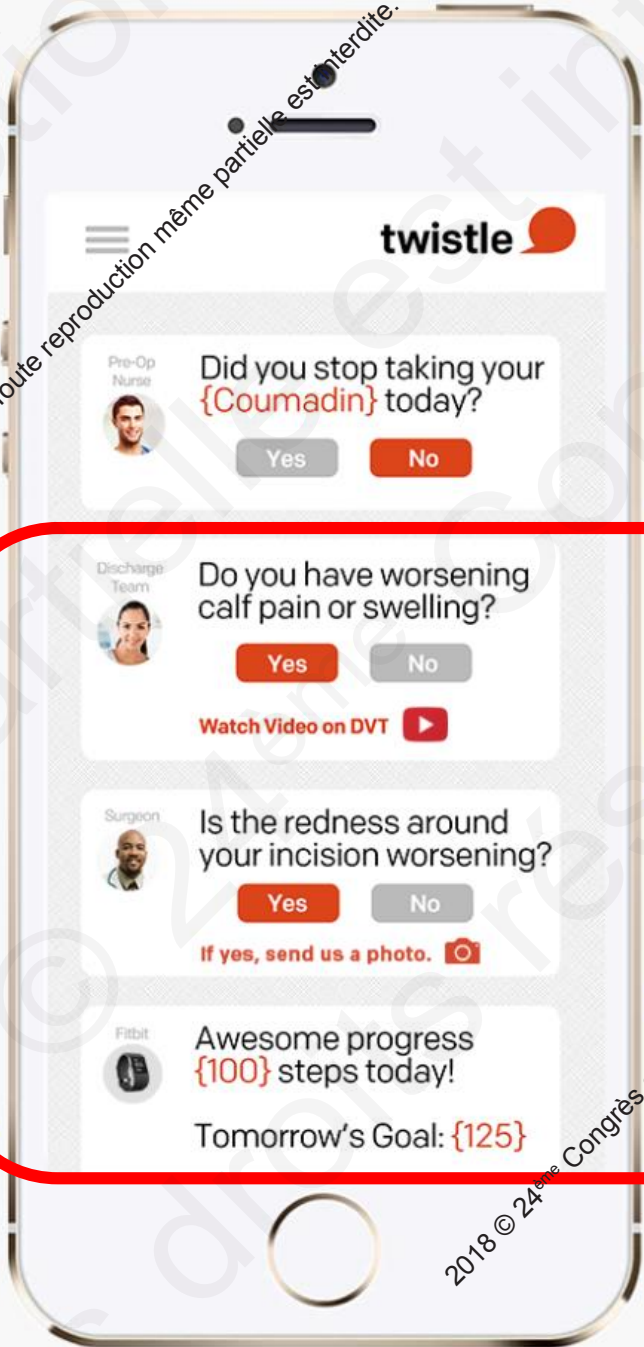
oute reproduction même partielle est interdite.

twistle

Pre-Op Nurse
Did you stop taking your {Coumadin} today?
Yes No

Discharge Team
Do you have worsening calf pain or swelling?
Yes No
Watch Video on DVT

Surgeon
Is the redness around your incision worsening?
Yes No
If yes, send us a photo.

Fitbit
Awesome progress {100} steps today!
Tomorrow's Goal: {125}

2018 © 24$^{ème}$ Congrès